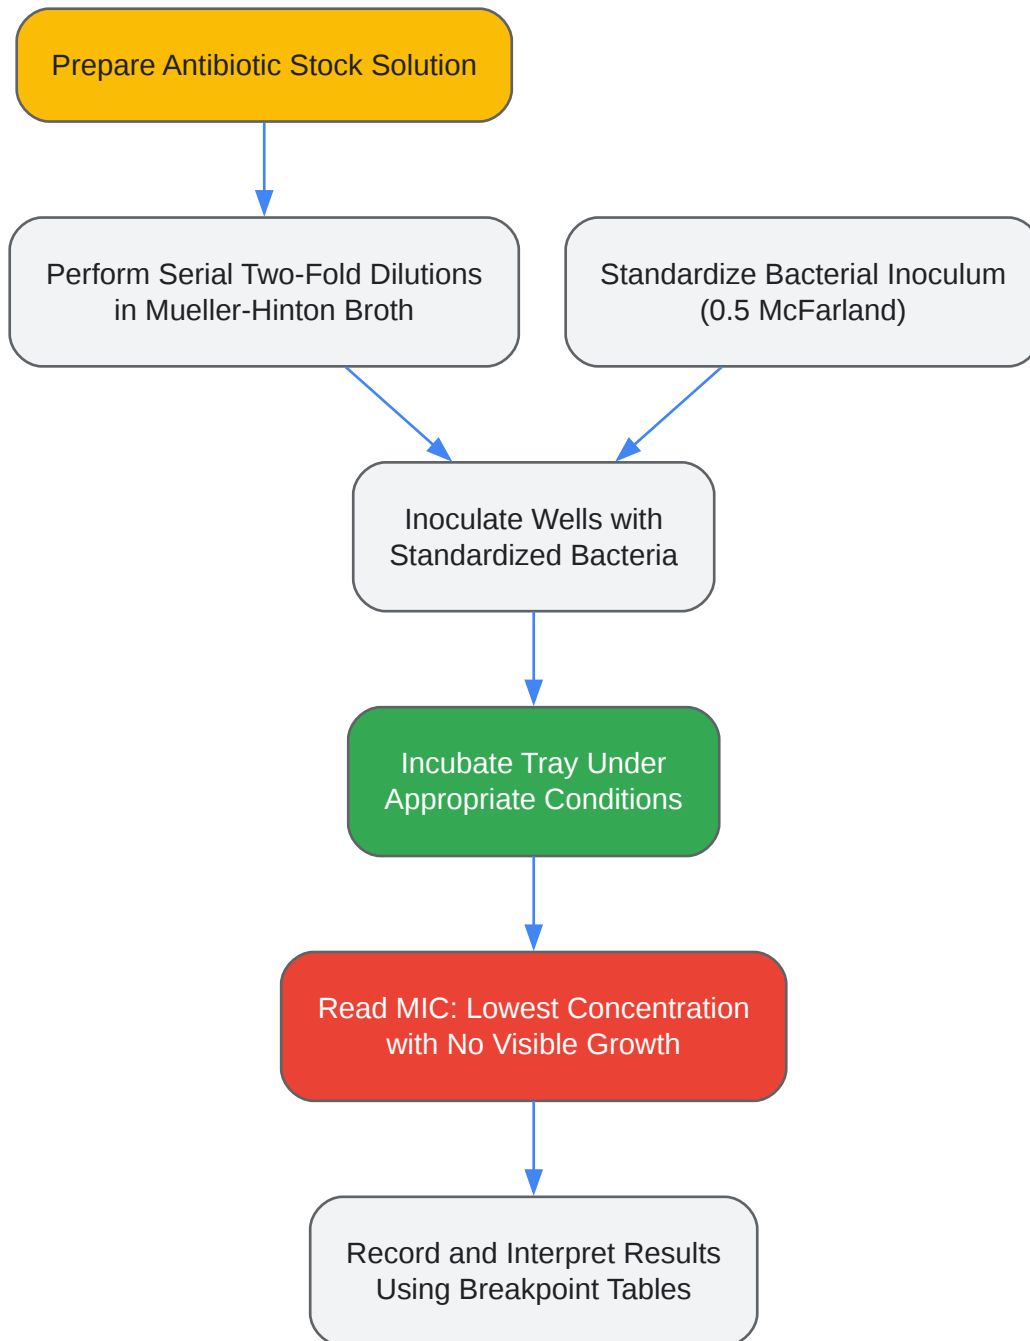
Prepare Antibiotic Stock Solution

Perform Serial Two-Fold Dilutions in Mueller-Hinton Broth

Standardize Bacterial Inoculum (0.5 McFarland)

Inoculate Wells with Standardized Bacteria

Incubate Tray Under Appropriate Conditions

Read MIC: Lowest Concentration with No Visible Growth

Record and Interpret Results Using Breakpoint Tables